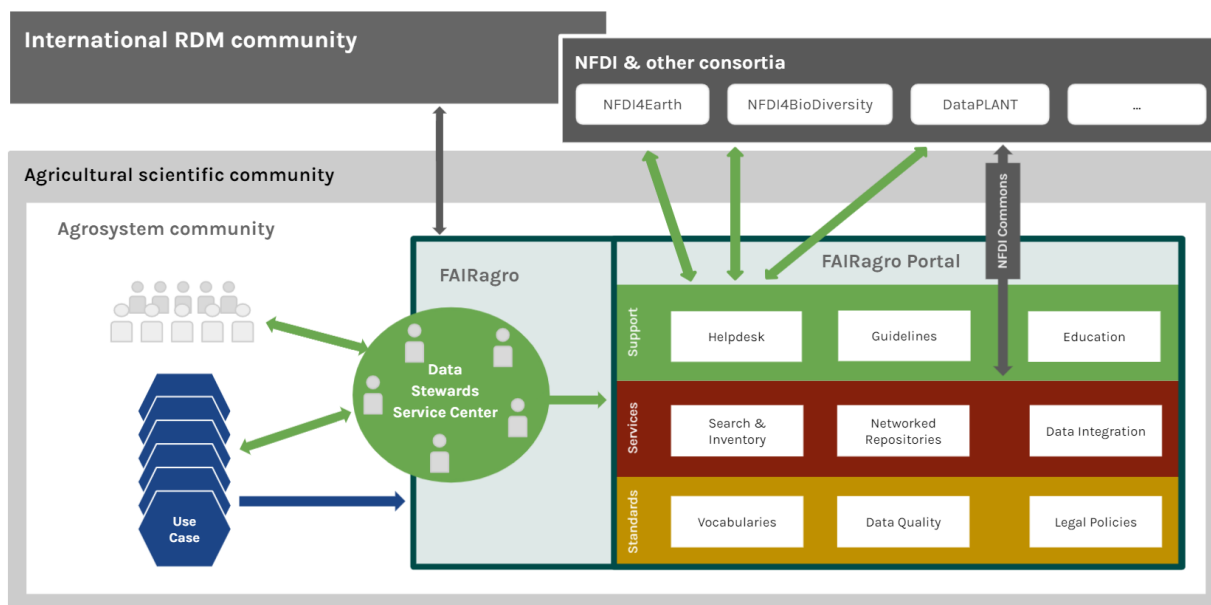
International RDM community

NFDI & other consortia

NFDI4Earth

NFDI4BioDiversity

DataPLANT

...

Agricultural scientific community

Agrosystem community

FAIRagro

FAIRagro Portal

NFDI Commons

Data Stewards Service Center

Use Case

Support

Helpdesk

Guidelines

Education

Services

Search & Inventory

Networked Repositories

Data Integration

Standards

Vocabularies

Data Quality

Legal Policies